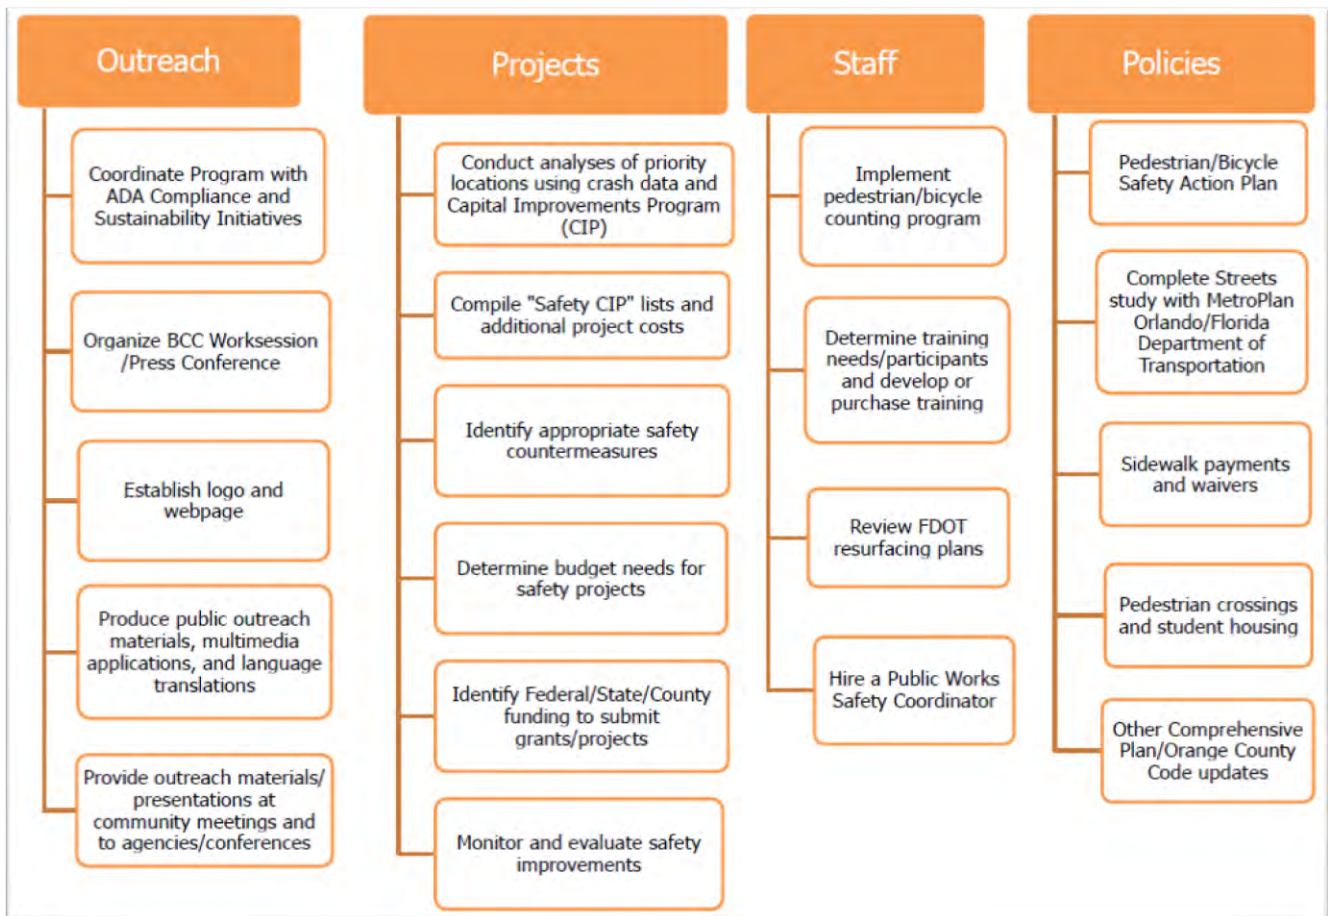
Outreach

Coordinate Program with ADA Compliance and Sustainability Initiatives

Organize BCC Worksession /Press Conference

Establish logo and webpage

Produce public outreach materials, multimedia applications, and language translations

Provide outreach materials/ presentations at community meetings and to agencies/conferences

Projects

Conduct analyses of priority locations using crash data and Capital Improvements Program (CIP)

Compile "Safety CIP" lists and additional project costs

Identify appropriate safety countermeasures

Determine budget needs for safety projects

Identify Federal/State/County funding to submit grants/projects

Monitor and evaluate safety improvements

Staff

Implement pedestrian/bicycle counting program

Determine training needs/participants and develop or purchase training

Review FDOT resurfacing plans

Hire a Public Works Safety Coordinator

Policies

Pedestrian/Bicycle Safety Action Plan

Complete Streets study with MetroPlan Orlando/Florida Department of Transportation

Sidewalk payments and waivers

Pedestrian crossings and student housing

Other Comprehensive Plan/Orange County Code updates